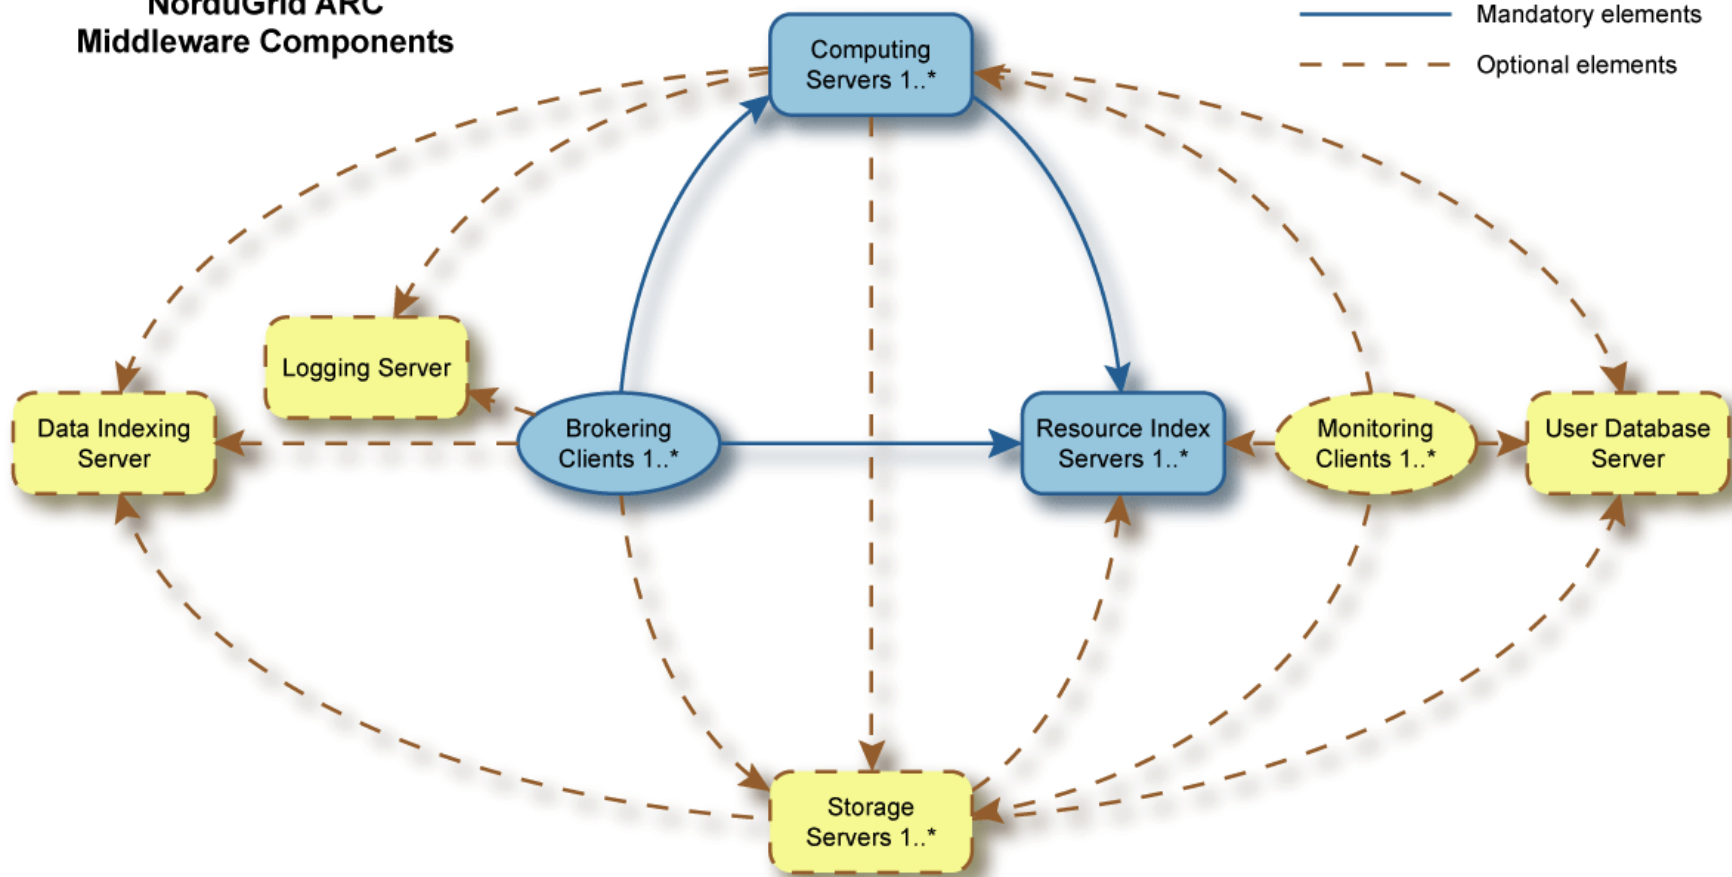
NorduGrid ARC
Middleware Components

Mandatory elements
Optional elements

Computing Servers 1..*

Logging Server

Data Indexing Server

Brokering Clients 1..*

Resource Index Servers 1..*

Monitoring Clients 1..*

User Database Server

Storage Servers 1..*